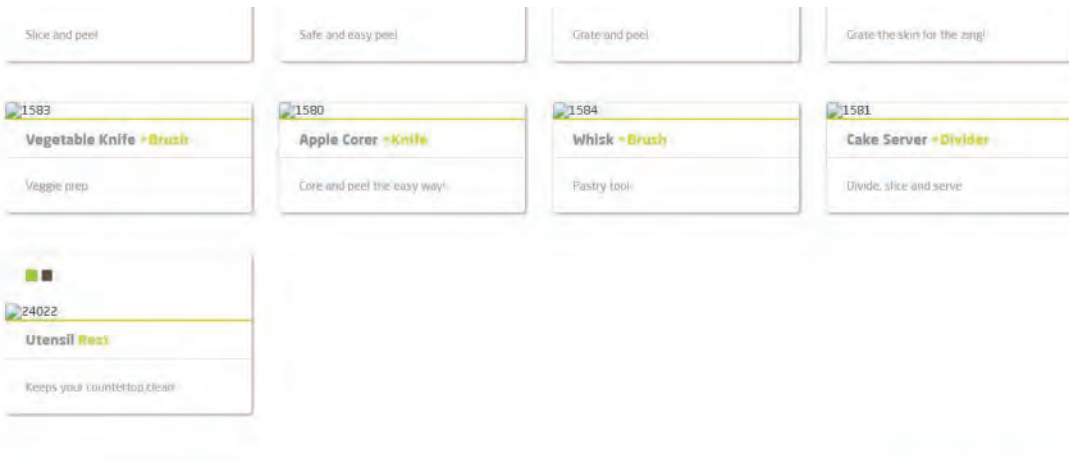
Slice and peel

Safe and easy peel

Grate and peel

Grate the skin for the zing!

1583

Vegetable Knife +Brush

Veggie prep

1580

Apple Corer +Knife

Core and peel the easy way!

1584

Whisk +Brush

Pastry tool

1581

Cake Server +Divider

Divide, slice and serve

24022

Utensil Rest

Keeps your countertop clean